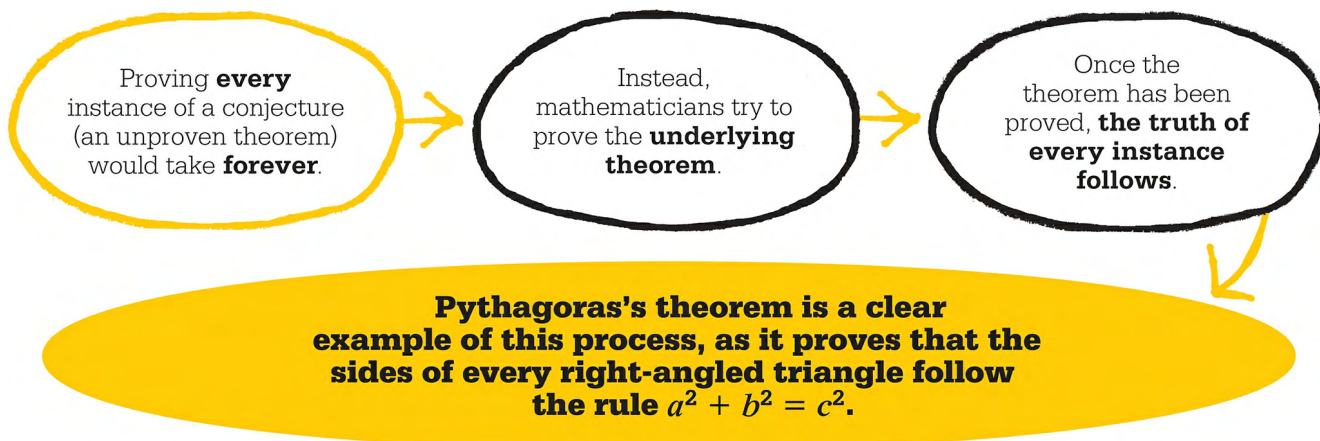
Proving every instance of a conjecture (an unproven theorem) would take forever.

Instead, mathematicians try to prove the underlying theorem.

Once the theorem has been proved, the truth of every instance follows.

Pythagoras's theorem is a clear example of this process, as it proves that the sides of every right-angled triangle follow the rule $a^2 + b^2 = c^2$.